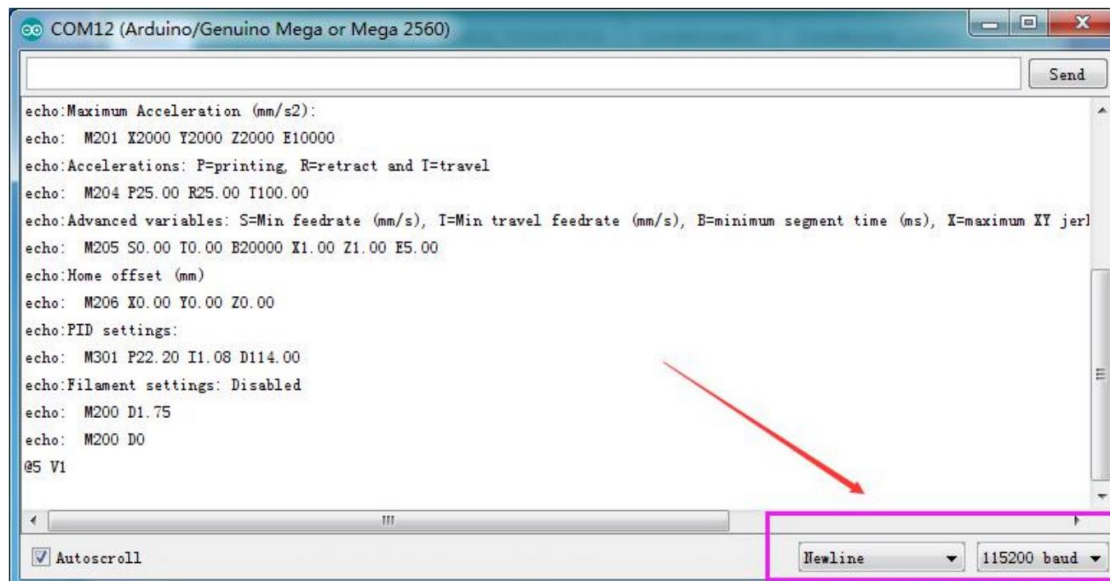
COM12 (Arduino/Genuino Mega or Mega 2560)

Send

echo:Maximum Acceleration (mm/s2):
echo: M201 X2000 Y2000 Z2000 E10000
echo:Accelerations: P=printing, R=retract and T=travel
echo: M204 P25.00 R25.00 T100.00
echo:Advanced variables: S=Min feedrate (mm/s), T=Min travel feedrate (mm/s), B=minimum segment time (ms), X=maximum XY jerl
echo: M205 S0.00 T0.00 B20000 X1.00 Z1.00 E5.00
echo:Home offset (mm)
echo: M206 X0.00 Y0.00 Z0.00
echo:PID settings:
echo: M301 P22.20 I1.08 D114.00
echo:Filament settings: Disabled
echo: M200 D1.75
echo: M200 D0
@5 V1

Autoscroll

Newline

115200 baud